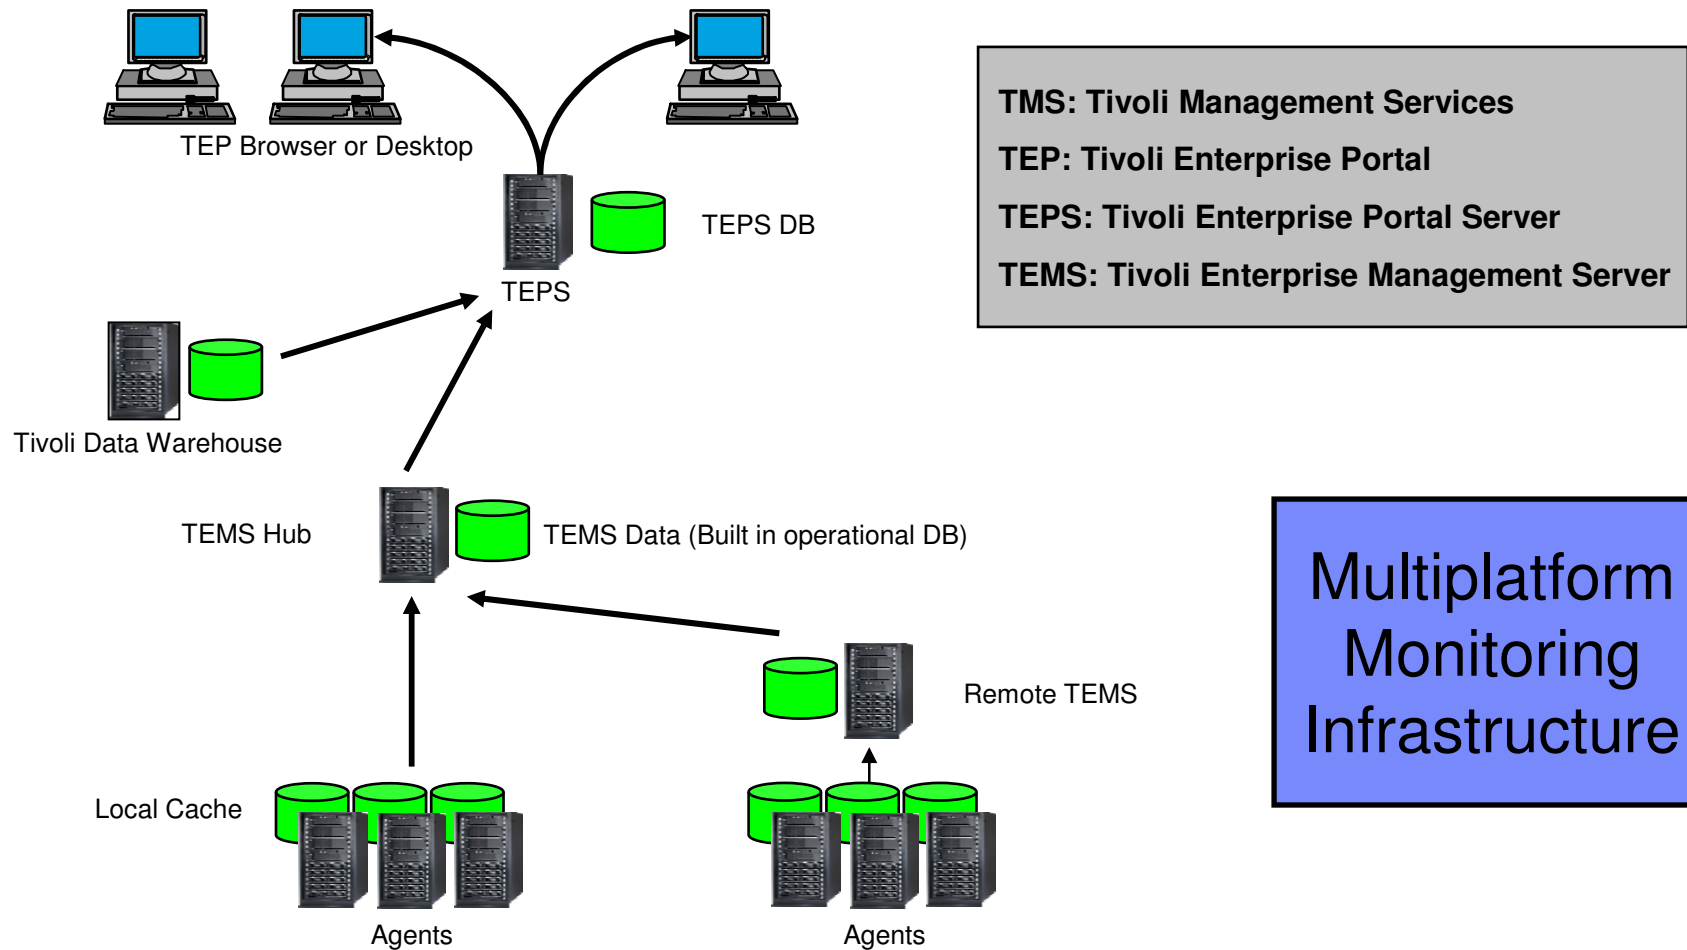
TEP Browser or Desktop

TEPS DB

TEPS

TMS: Tivoli Management Services
TEP: Tivoli Enterprise Portal
TEPS: Tivoli Enterprise Portal Server
TEMS: Tivoli Enterprise Management Server

Tivoli Data Warehouse

TEMS Hub

TEMS Data (Built in operational DB)

Multiplatform Monitoring Infrastructure

Remote TEMS

Local Cache

Agents

Agents